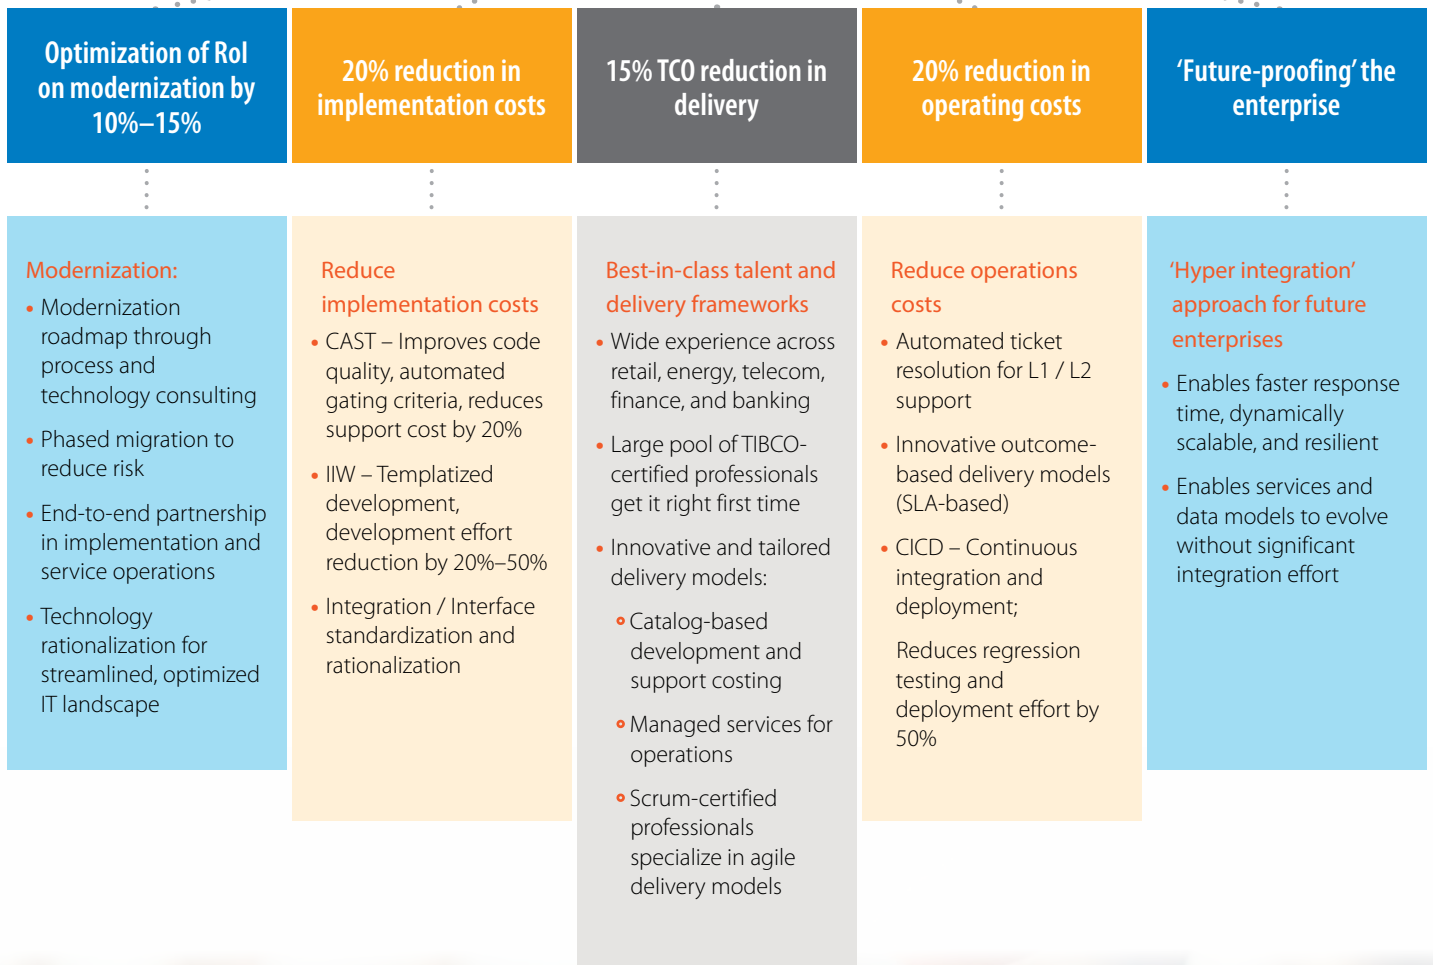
Optimization of RoI on modernization by 10%–15%

Modernization:

• Modernization roadmap through process and technology consulting

• Phased migration to reduce risk

• End-to-end partnership in implementation and service operations

• Technology rationalization for streamlined, optimized IT landscape

20% reduction in implementation costs

Reduce implementation costs

• CAST – Improves code quality, automated gating criteria, reduces support cost by 20%

• IIW – Templatized development, development effort reduction by 20%–50%

• Integration / Interface standardization and rationalization

15% TCO reduction in delivery

Best-in-class talent and delivery frameworks

• Wide experience across retail, energy, telecom, finance, and banking

• Large pool of TIBCO-certified professionals get it right first time

• Innovative and tailored delivery models:

∘ Catalog-based development and support costing

∘ Managed services for operations

∘ Scrum-certified professionals specialize in agile delivery models

20% reduction in operating costs

Reduce operations costs

• Automated ticket resolution for L1 / L2 support

• Innovative outcome-based delivery models (SLA-based)

• CICD – Continuous integration and deployment;

Reduces regression testing and deployment effort by 50%

'Future-proofing' the enterprise

'Hyper integration' approach for future enterprises

• Enables faster response time, dynamically scalable, and resilient

• Enables services and data models to evolve without significant integration effort